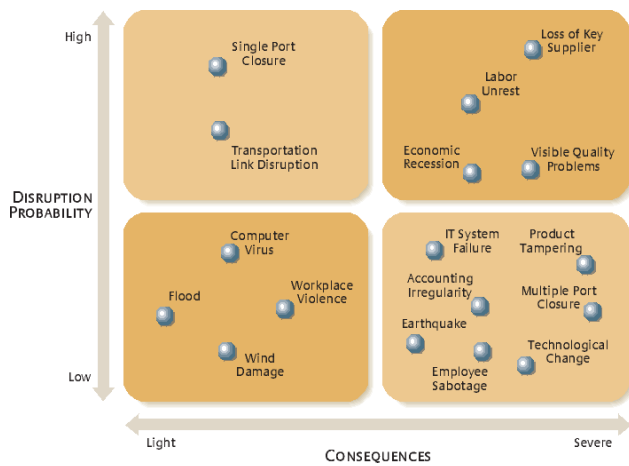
High

Low

DISRUPTION PROBABILITY

Single Port Closure

Transportation Link Disruption

Loss of Key Supplier

Labor Unrest

Economic Recession

Visible Quality Problems

Computer Virus

Flood

Workplace Violence

Wind Damage

IT System Failure

Product Tampering

Accounting Irregularity

Multiple Port Closure

Earthquake

Technological Change

Employee Sabotage

Light

Severe

CONSEQUENCES